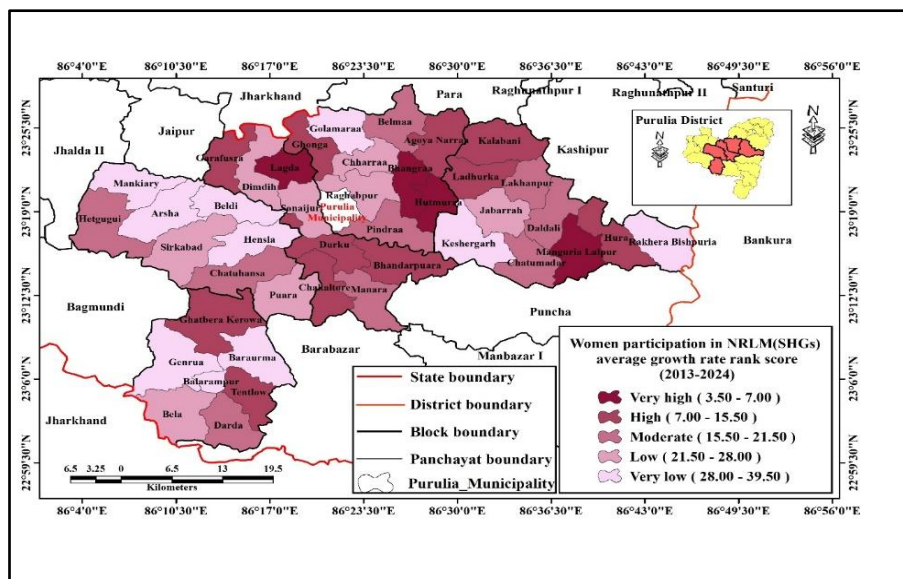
86°4'0"E 86°10'30"E 86°17'0"E 86°23'30"E 86°30'0"E 86°36'30"E 86°43'0"E 86°49'30"E 86°56'0"E

23°25'30"N 23°19'0"N 23°12'30"N 23°6'0"N 22°59'30"N

23°25'30"N 23°19'0"N 23°12'30"N 23°6'0"N 22°59'30"N

Jharkhand
Para
Raghunathpur I
Raghunathpur II
Santuri
Jhalda II
Jaipur
Golamaraa
Belmaa
Agoya Narrah
Kalabani
Kashipur
Garafusra
Ghonga
Lagda
Chharraa
Bhangraa
Ladhurka
Lakhanpur
Dimdiha
Mankiary
Raghabpur
Purulia Municipality
Hutmura
Arsha
Beldi
Sonaijuri
Hetgugui
Jabarrah
Daldali
Pindraa
Keshergarh
Sirkabad
Hensla
Durku
Manguria Lalpur
Hura
Rakhera Bishpuria
Bankura
Chatumadar
Bhandarpuara
Chatuhansa
Bagmundi
Puara
Chakaltore
Manara
Puncha
Ghatbera Kerowa
Barabazar
Manbazar I
Genrua
Baraurma
Balarampur
Tentlow
Bela
Darda
Jharkhand

Purulia District

State boundary
District boundary
Block boundary
Panchayat boundary
Purulia_Municipality

6.5 3.25 0 6.5 13 19.5
Kilometers

Women participation in NRLM(SHGs) average growth rate rank score (2013-2024)
Very high ( 3.50 - 7.00 )
High ( 7.00 - 15.50 )
Moderate ( 15.50 - 21.50 )
Low ( 21.50 - 28.00 )
Very low ( 28.00 - 39.50 )